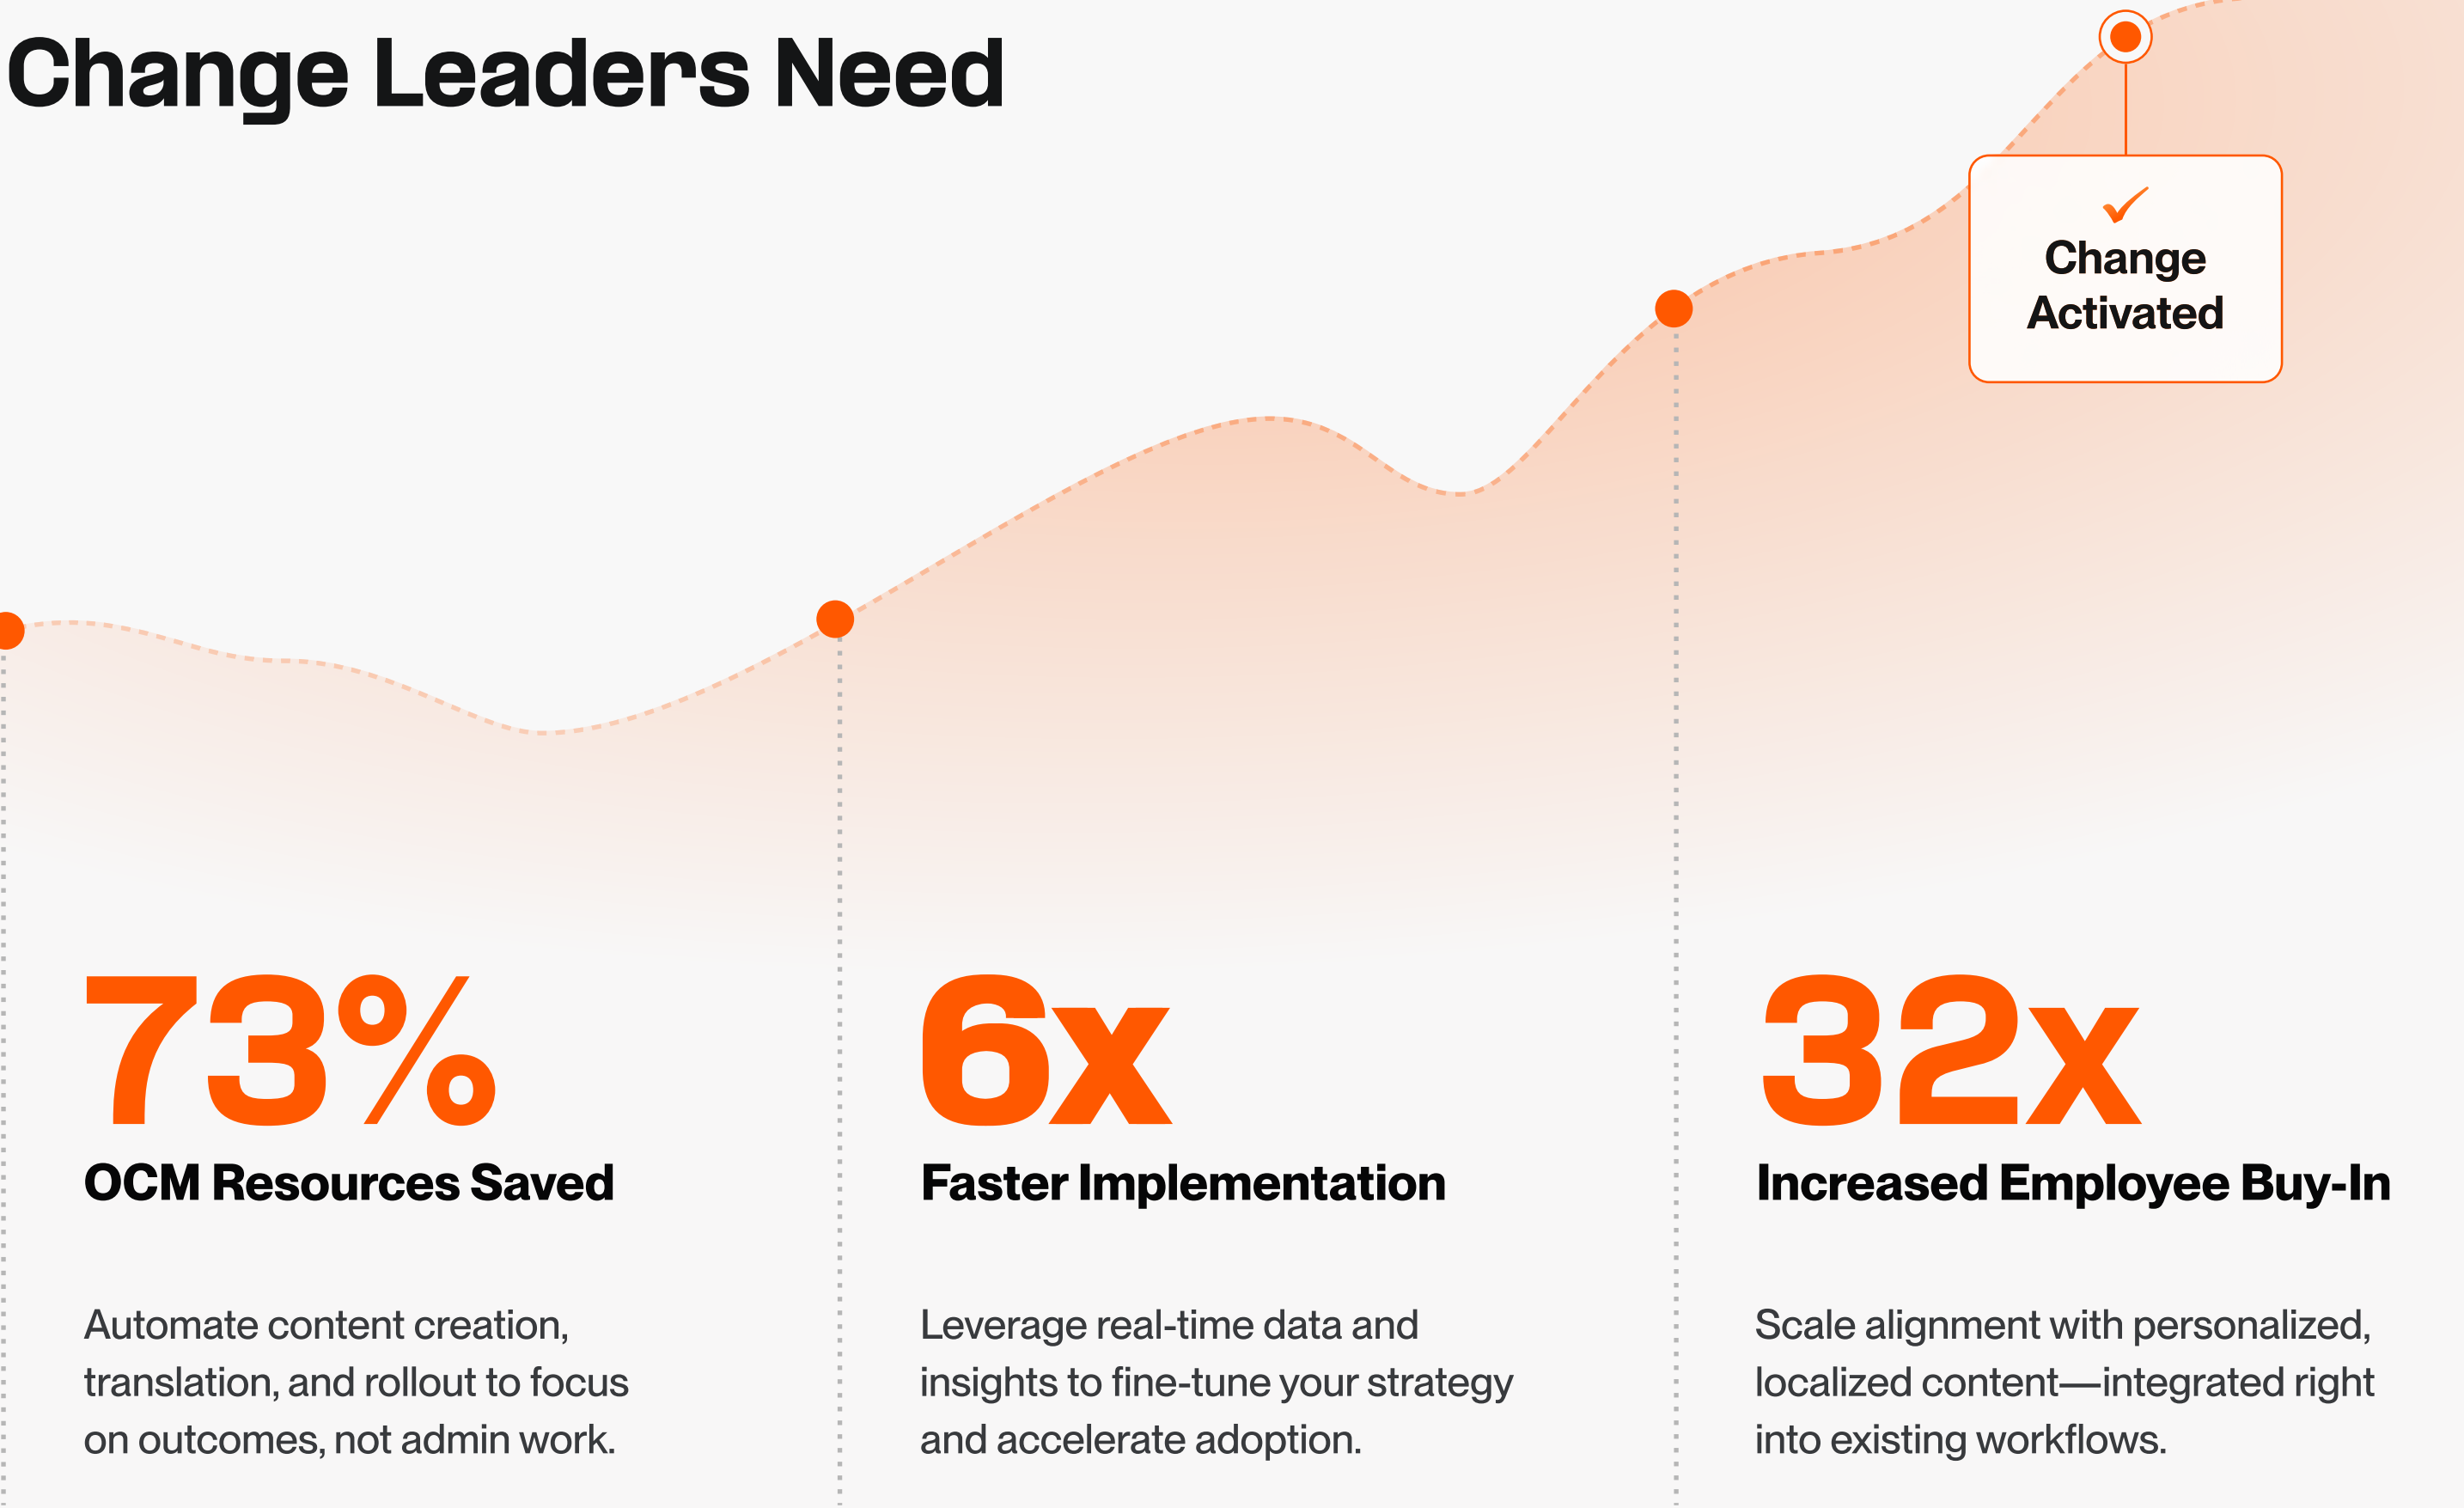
Change Leaders Need

Change Activated

73%
OCM Resources Saved

Automate content creation, translation, and rollout to focus on outcomes, not admin work.

6x
Faster Implementation

Leverage real-time data and insights to fine-tune your strategy and accelerate adoption.

32x
Increased Employee Buy-In

Scale alignment with personalized, localized content—integrated right into existing workflows.